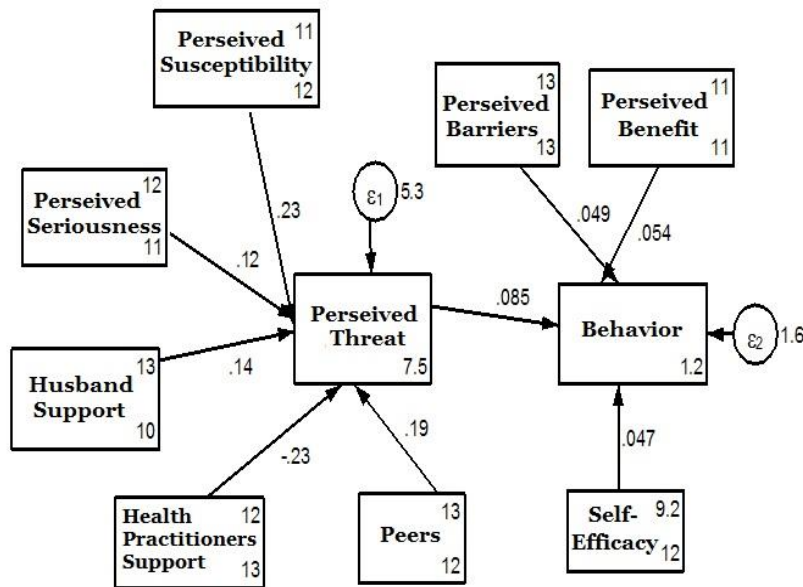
Perseived Susceptibility 11 12

Perseived Barriers 13 13

Perseived Benefit 11 11

Perseived Seriousness 12 11

$\varepsilon_1$ 5.3

.23

.049

.054

.12

Perseived Threat 7.5

.085

Behavior 1.2

$\varepsilon_2$ 1.6

Husband Support 13 10

.14

.19

-.23

.047

Health Practitioners Support 12 13

Peers 13 12

Self-Efficacy 9.2 12